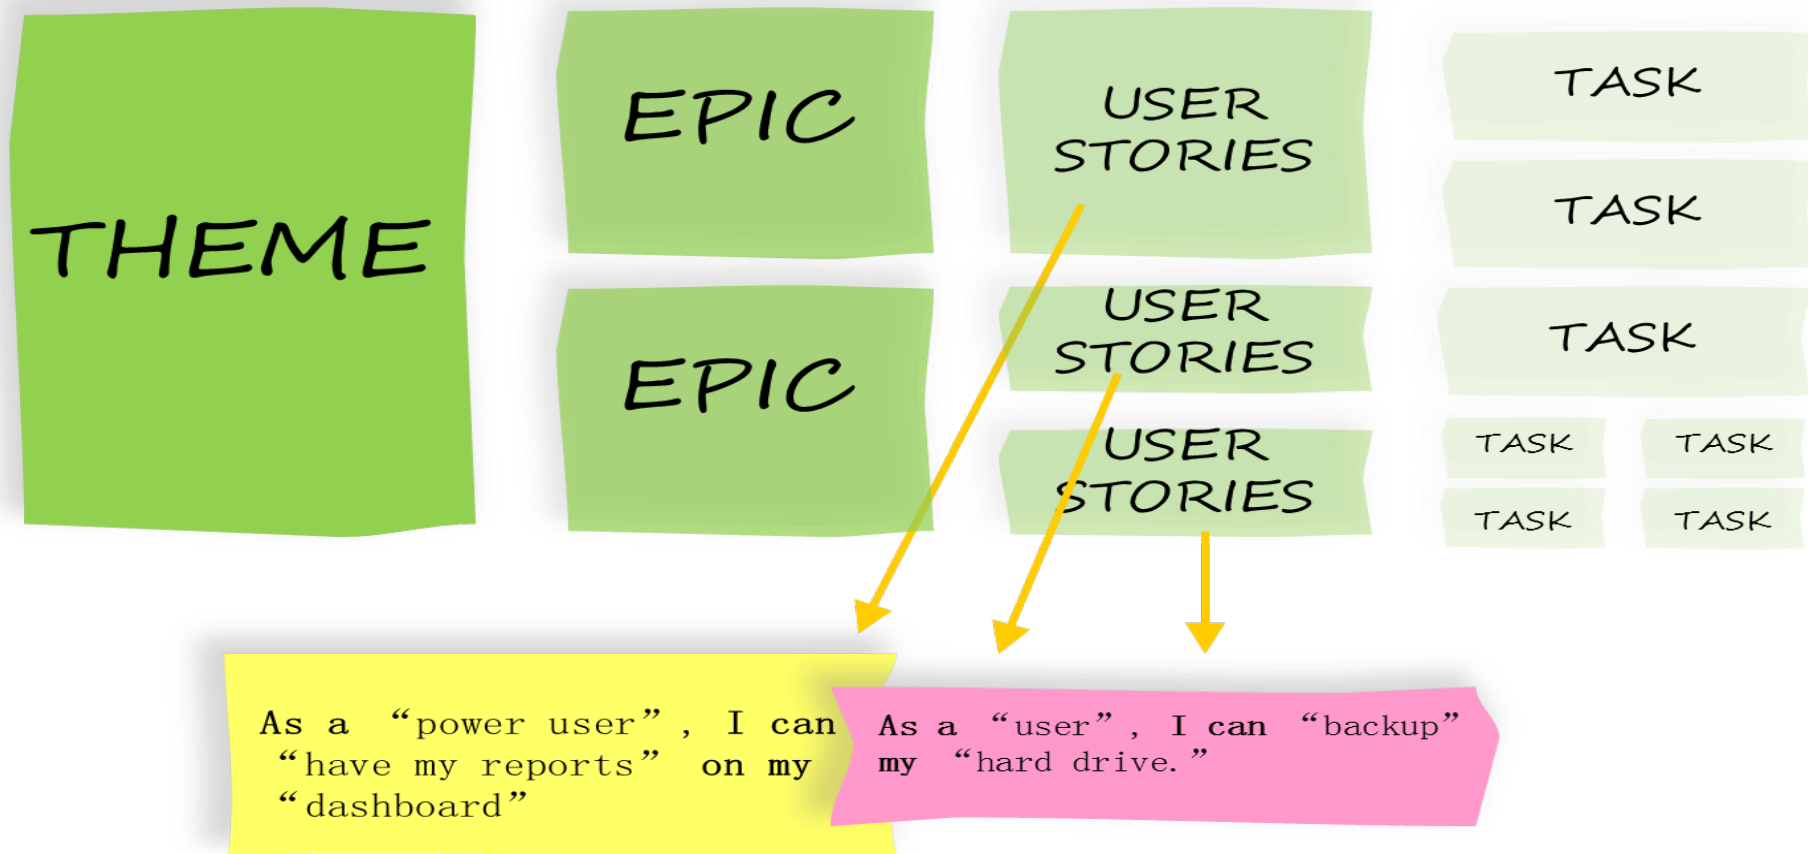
THEME

EPIC

EPIC

USER STORIES

USER STORIES

USER STORIES

TASK

TASK

TASK

TASK

TASK

TASK

TASK

As a “power user”, I can “have my reports” on my “dashboard”

As a “user”, I can “backup” my “hard drive.”